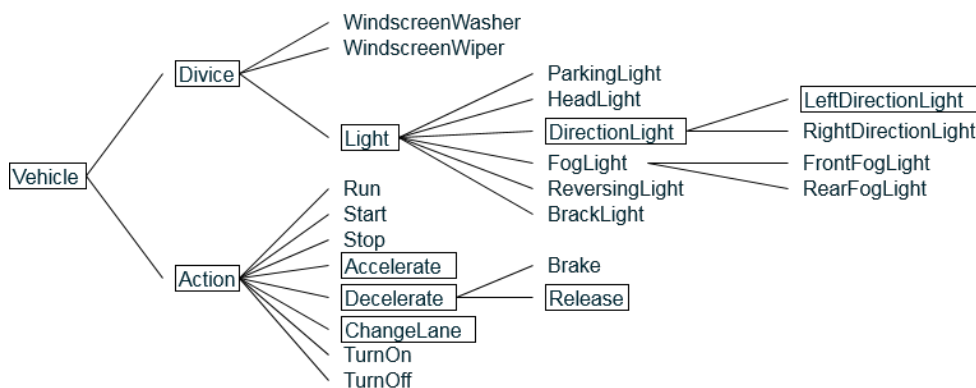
Vehicle

Divice
WindscreenWasher
WindscreenWiper
Light
ParkingLight
HeadLight
DirectionLight
LeftDirectionLight
RightDirectionLight
FogLight
FrontFogLight
RearFogLight
ReversingLight
BrackLight

Action
Run
Start
Stop
Accelerate
Decelerate
Brake
Release
ChangeLane
TurnOn
TurnOff